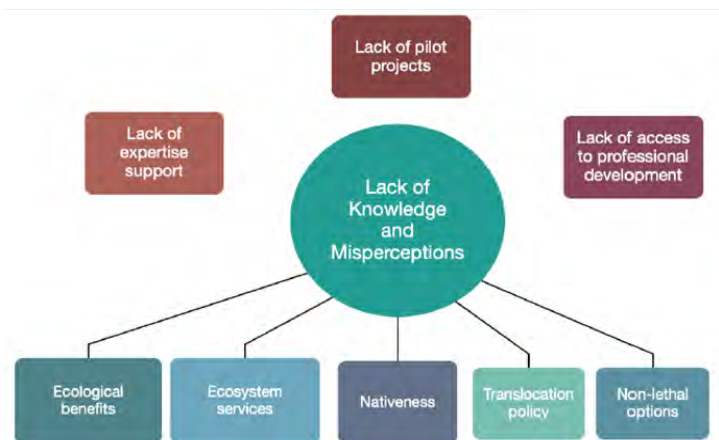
Lack of pilot projects

Lack of expertise support

Lack of access to professional development

Lack of Knowledge and Misperceptions

Ecological benefits

Ecosystem services

Nativeness

Translocation policy

Non-lethal options